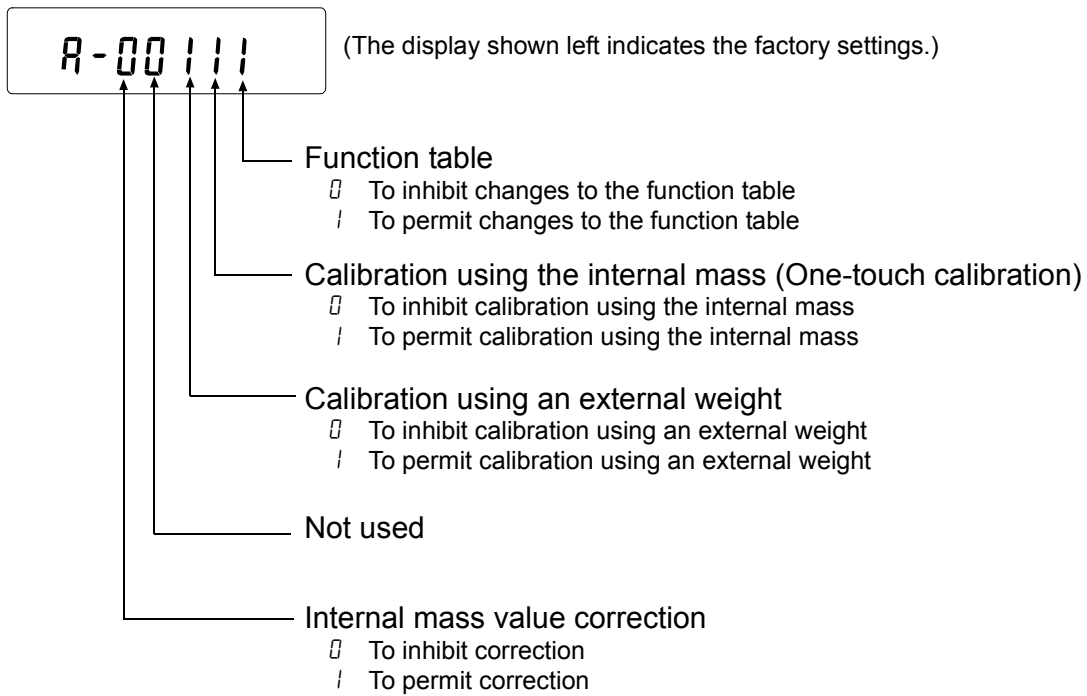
A-00111

(The display shown left indicates the factory settings.)

Function table
0 To inhibit changes to the function table
1 To permit changes to the function table

Calibration using the internal mass (One-touch calibration)
0 To inhibit calibration using the internal mass
1 To permit calibration using the internal mass

Calibration using an external weight
0 To inhibit calibration using an external weight
1 To permit calibration using an external weight

Not used

Internal mass value correction
0 To inhibit correction
1 To permit correction